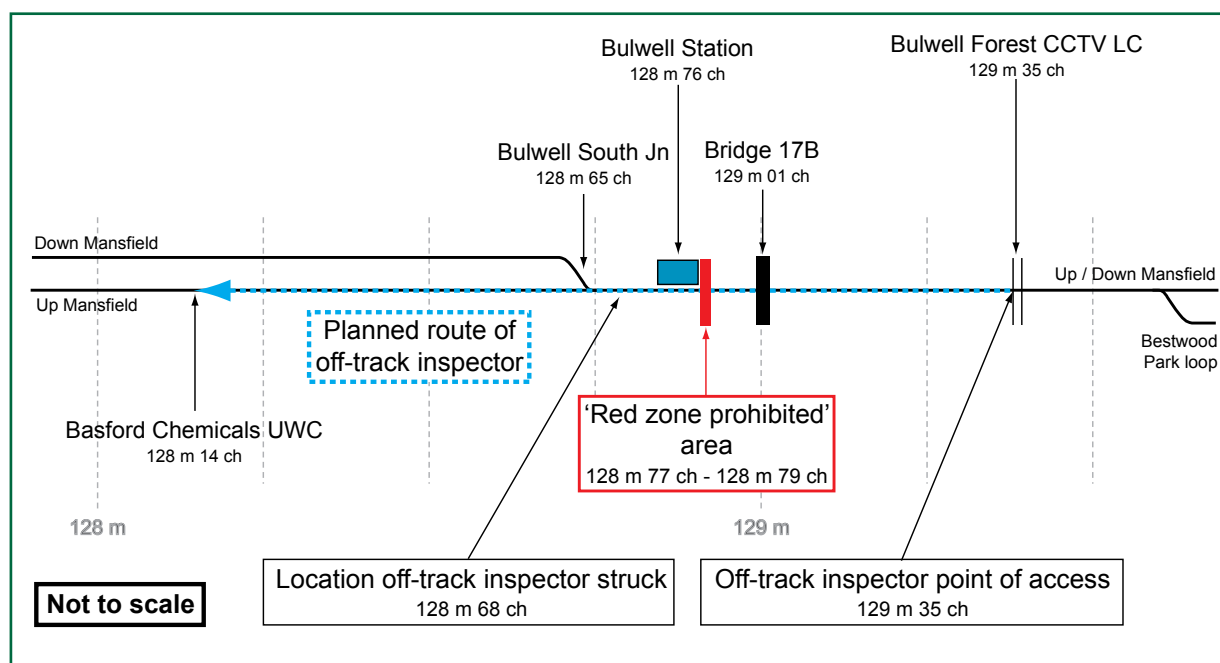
Bulwell Station
128 m 76 ch

Bulwell Forest CCTV LC
129 m 35 ch

Bulwell South Jn
128 m 65 ch

Bridge 17B
129 m 01 ch

Down Mansfield

Up / Down Mansfield

Up Mansfield

Planned route of off-track inspector

Bestwood Park loop

'Red zone prohibited' area
128 m 77 ch - 128 m 79 ch

Basford Chemicals UWC
128 m 14 ch

128 m

129 m

Location off-track inspector struck
128 m 68 ch

Off-track inspector point of access
129 m 35 ch

Not to scale